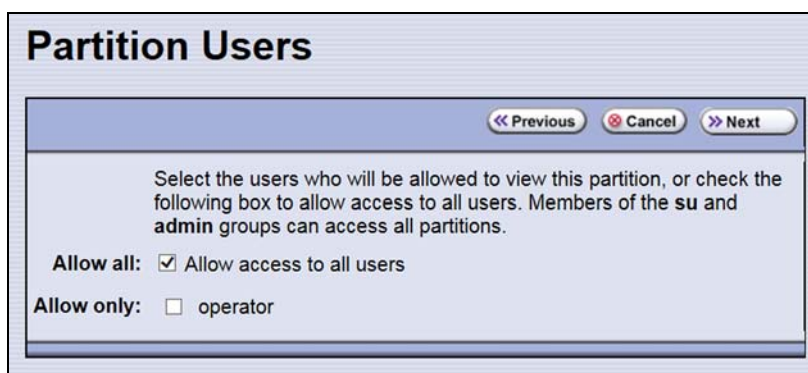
Partition Users

« Previous  Cancel  » Next

Select the users who will be allowed to view this partition, or check the following box to allow access to all users. Members of the su and admin groups can access all partitions.

Allow all: ☑ Allow access to all users

Allow only: ☐ operator